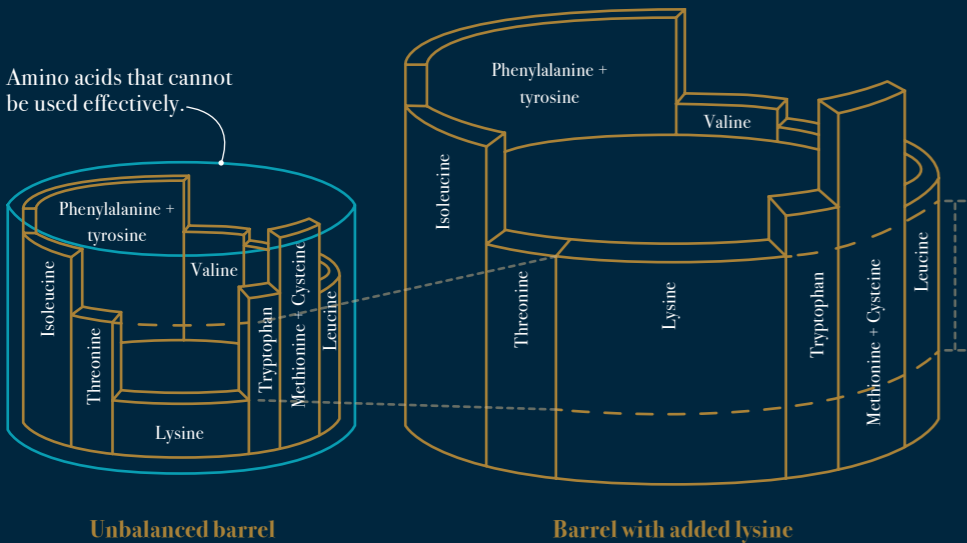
Amino acids that cannot be used effectively.

Phenylalanine + tyrosine

Valine

Isoleucine

Threonine

Lysine

Tryptophan

Methionine + Cysteine

Leucine

Unbalanced barrel

Phenylalanine + tyrosine

Valine

Isoleucine

Threonine

Lysine

Tryptophan

Methionine + Cysteine

Leucine

Barrel with added lysine